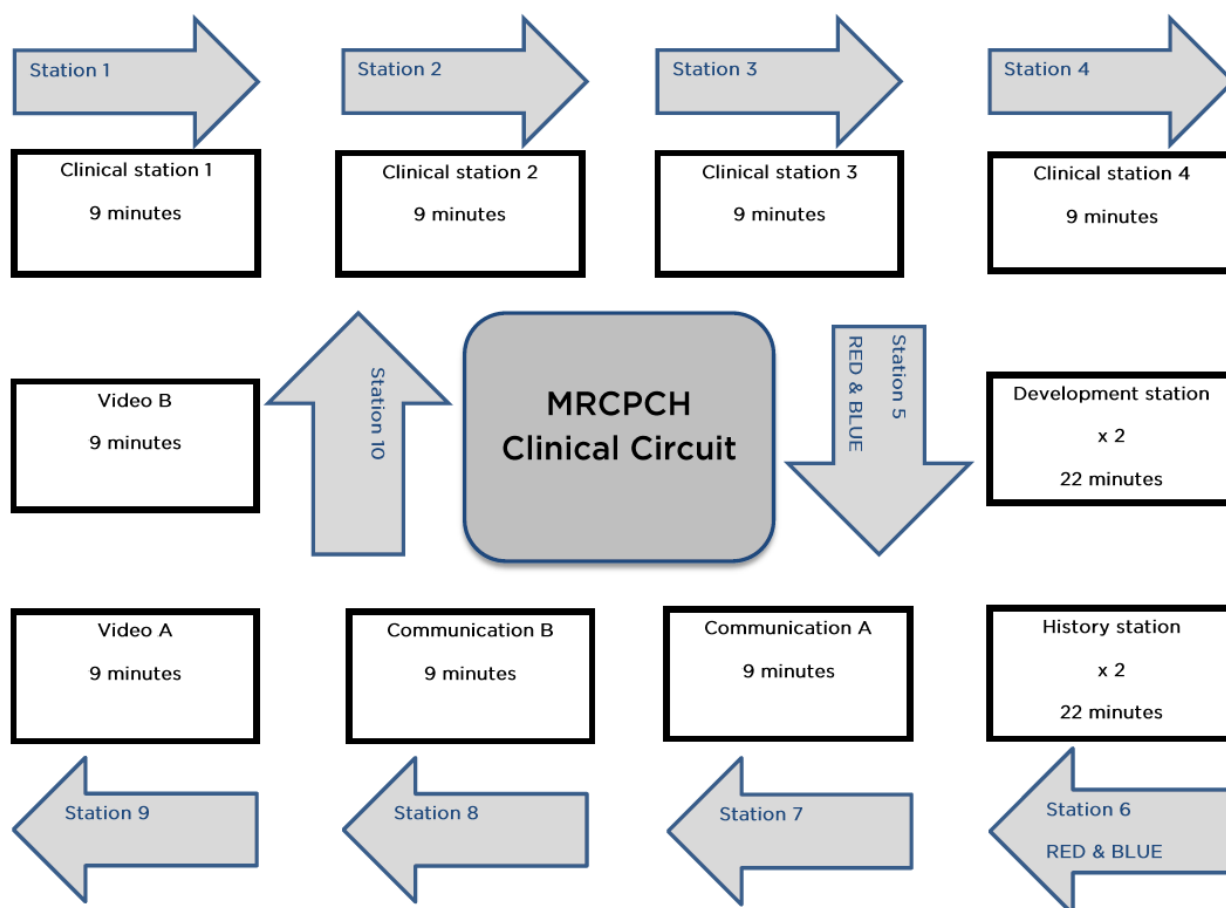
Station 1

Station 2

Station 3

Station 4

Clinical station 1

9 minutes

Clinical station 2

9 minutes

Clinical station 3

9 minutes

Clinical station 4

9 minutes

Video B

9 minutes

Station 10

MRCPCH Clinical Circuit

Station 5 RED & BLUE

Development station

x 2

22 minutes

Video A

9 minutes

Communication B

9 minutes

Communication A

9 minutes

History station

x 2

22 minutes

Station 9

Station 8

Station 7

Station 6

RED & BLUE